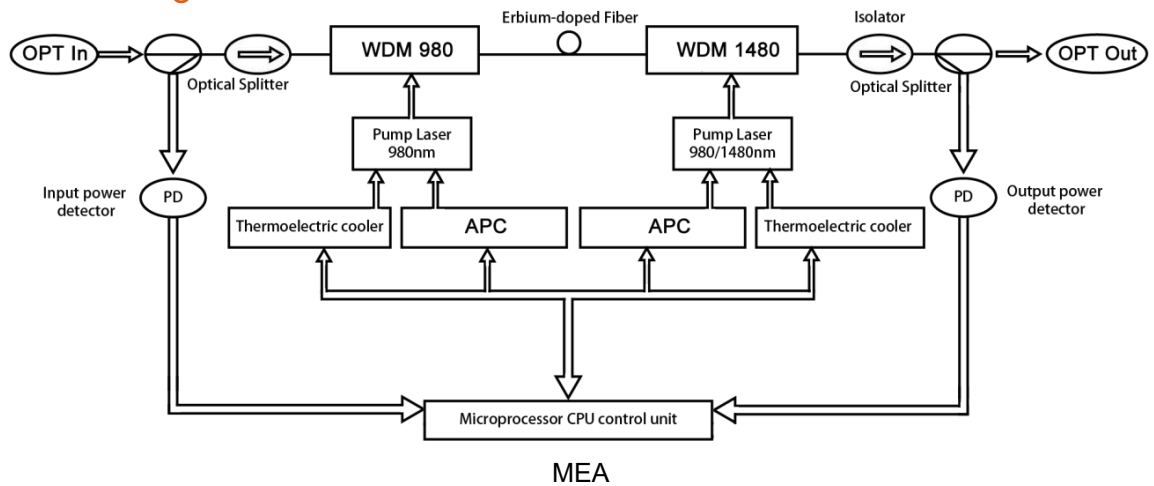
Erbium-doped Fiber

Isolator

OPT In

WDM 980

WDM 1480

OPT Out

Optical Splitter

Optical Splitter

Pump Laser 980nm

Pump Laser 980/1480nm

Input power detector

PD

PD

Output power detector

Thermoelectric cooler

APC

APC

Thermoelectric cooler

Microprocessor CPU control unit

MEA